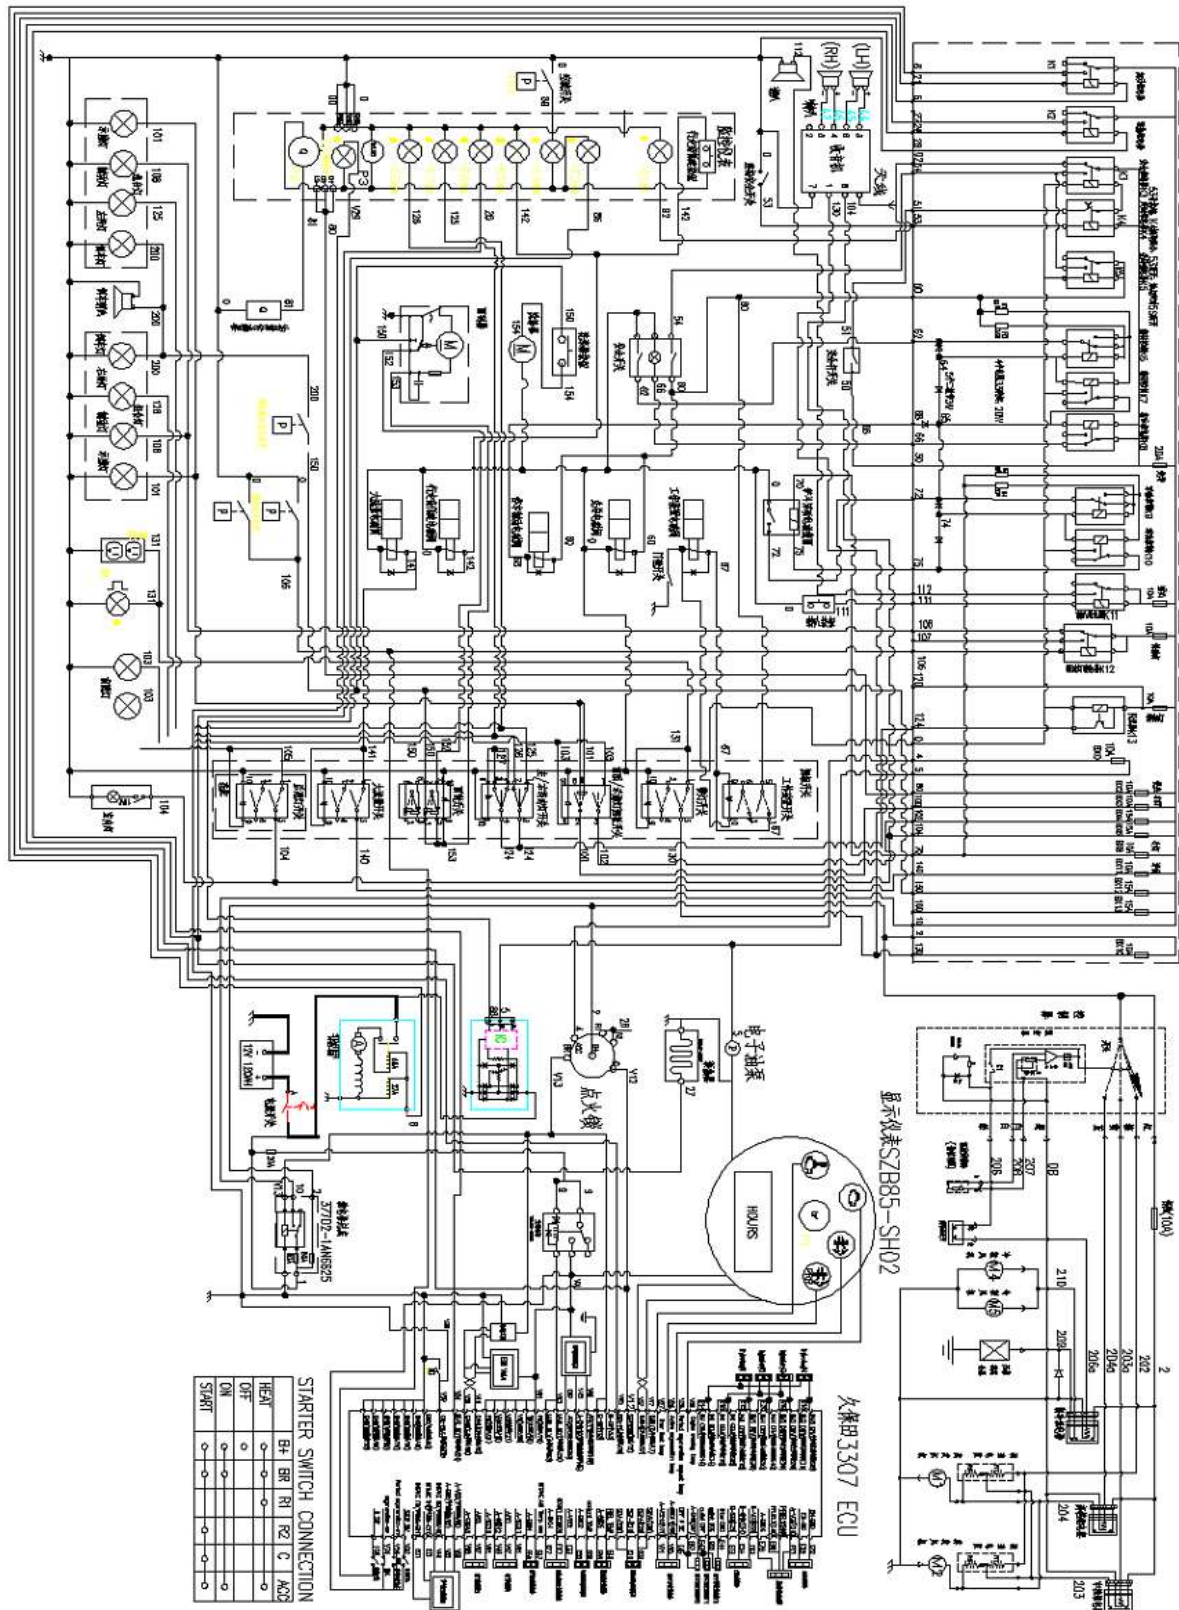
(RH)
(LH)
喇叭
点火锁
电子油泵
显示仪表SZB85-SH02
HOURS
久保田3307 ECU
STARTER SWITCH CONNECTION

| | B+ | BR | R1 | R2 | C | ACC |
|---|---|---|---|---|---|---|
| HEAT | | | | | | |
| OFF | | | | | | |
| ON | | | | | | |
| START | | | | | | |

12V 100AH
37/D2-1AN6825
101
108
125
200
126
128
131
103
102
104
105
140
150
153
154
141
142
106
107
111
112
120
124
130
51
53
54
56
58
60
62
65
66
67
72
74
75
80
81
82
92
202
203
204
205
206
207
208
209
210